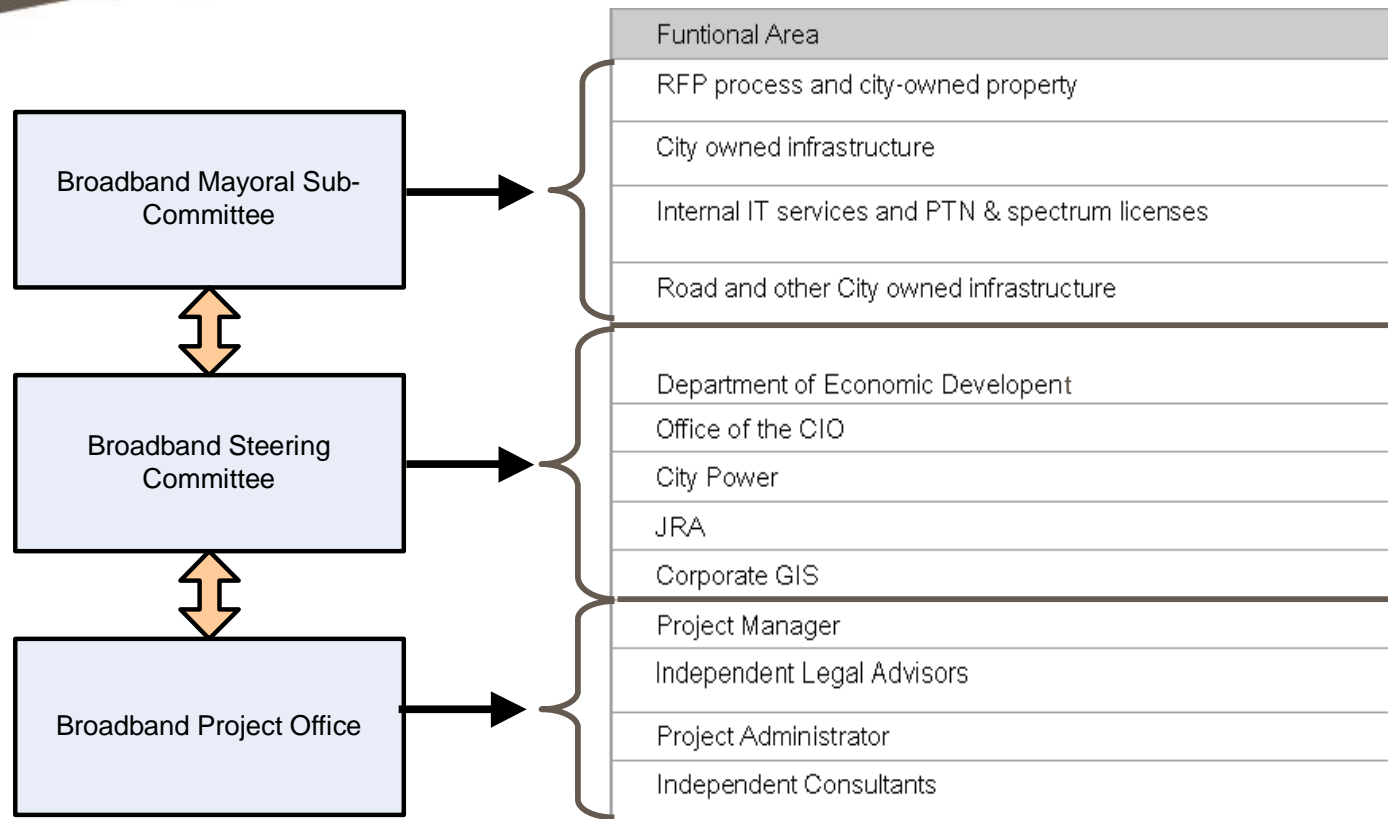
Broadband Mayoral Sub-Committee

Broadband Steering Committee

Broadband Project Office

| Funtional Area |
|---|
| RFP process and city-owned property |
| City owned infrastructure |
| Internal IT services and PTN & spectrum licenses |
| Road and other City owned infrastructure |
| Department of Economic Developent |
| Office of the CIO |
| City Power |
| JRA |
| Corporate GIS |
| Project Manager |
| Independent Legal Advisors |
| Project Administrator |
| Independent Consultants |